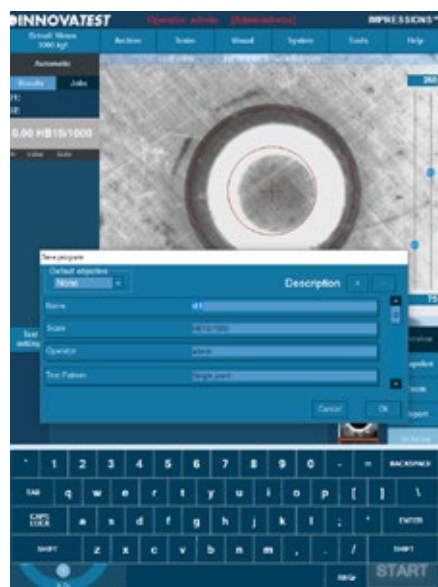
INNOVATEST Operator: admin [Administrator] IMPRESSIONS

Brinell 10mm 1000 kgf

Archive Tools Visual System Tools Help

Automatic

Results Jobs

0.00 HB10/1000

260

Save program

Default objective

None

Description

Name

Scale HB10/1000

Operator admin

Test Pattern Single point

Cancel Ok

75

Test setting

` 1 2 3 4 5 6 7 8 9 0 - = BACKSPACE

TAB q w e r t y u i o p [ ] \

CAPS LOCK a s d f g h j k l ; ' ENTER

SHIFT z x c v b n m , . / SHIFT

START